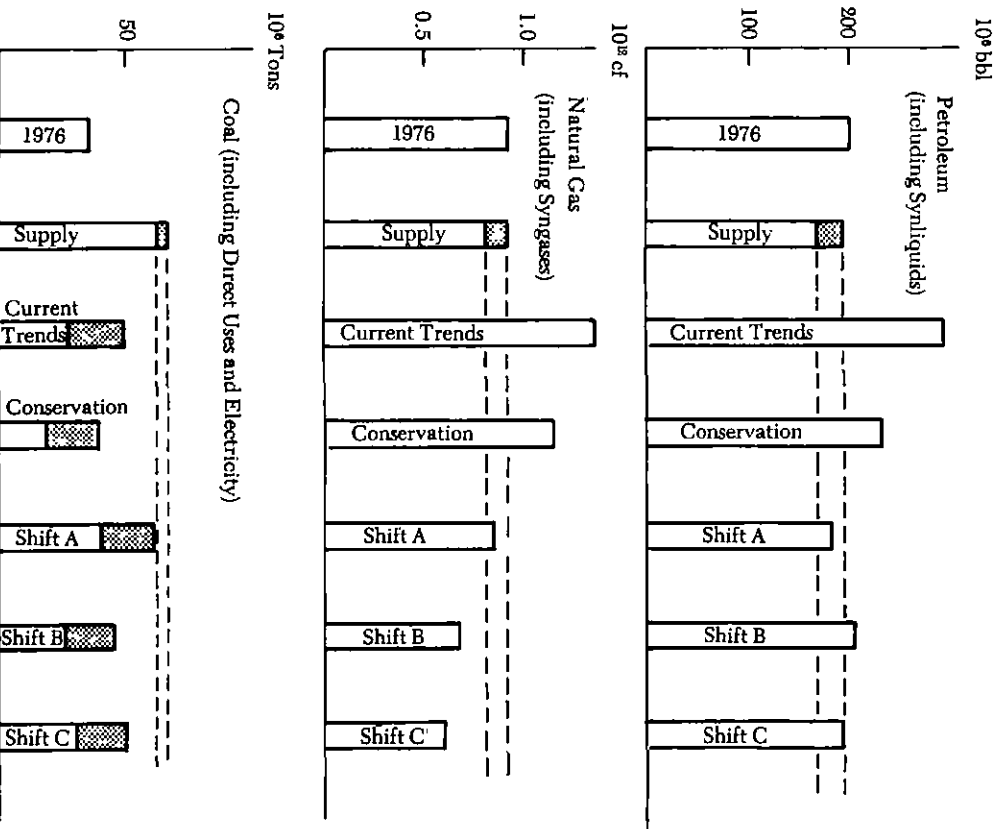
10⁶ bbl
200
100
Petroleum
(including Synliquids)
1976
Supply
Current Trends
Conservation
Shift A
Shift B
Shift C

10¹² cf
1.0
0.5
Natural Gas
(including Syngases)
1976
Supply
Current Trends
Conservation
Shift A
Shift B
Shift C

10⁶ Tons
50
Coal (including Direct Uses and Electricity)
1976
Supply
Current
Trends
Conservation
Shift A
Shift B
Shift C